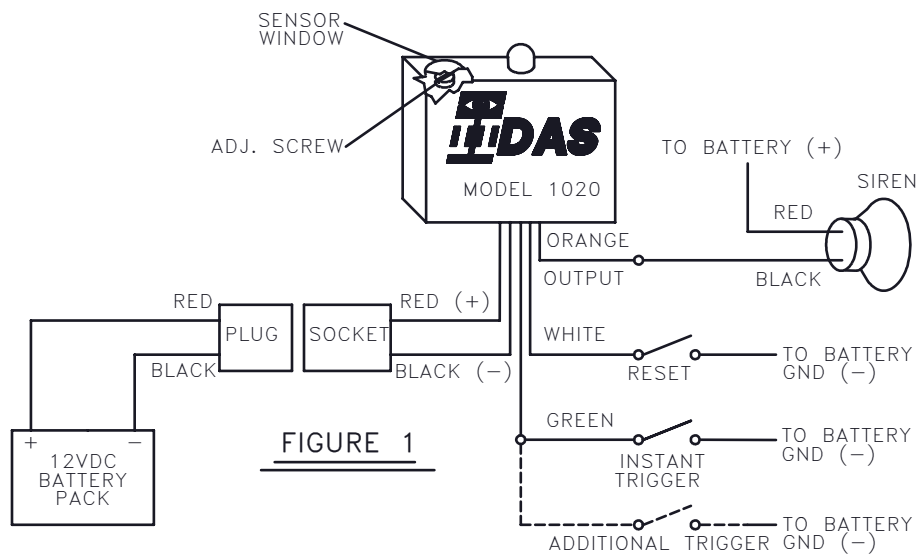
SENSOR WINDOW

ADJ. SCREW

IDAS

MODEL 1020

TO BATTERY (+)

SIREN

RED

ORANGE

OUTPUT

BLACK

RED

PLUG

SOCKET

RED (+)

BLACK

BLACK (−)

WHITE

RESET

TO BATTERY GND (−)

+ −

12VDC BATTERY PACK

FIGURE 1

GREEN

INSTANT TRIGGER

TO BATTERY GND (−)

ADDITIONAL TRIGGER

TO BATTERY GND (−)